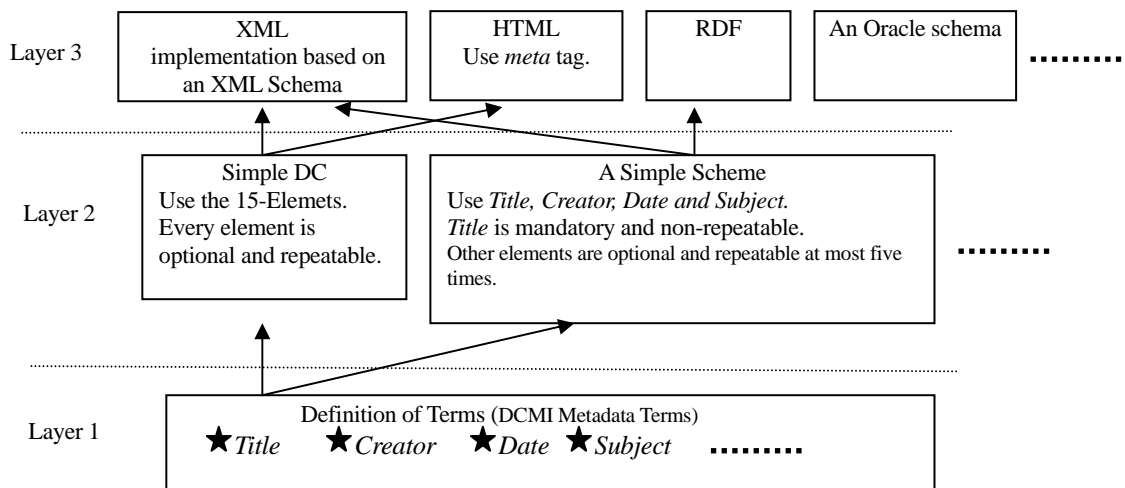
Layer 3

XML implementation based on an XML Schema

HTML Use *meta* tag.

RDF

An Oracle schema

.........

Layer 2

Simple DC Use the 15-Elemets. Every element is optional and repeatable.

A Simple Scheme Use *Title, Creator, Date and Subject.* *Title* is mandatory and non-repeatable. Other elements are optional and repeatable at most five times.

.........

Layer 1

Definition of Terms (DCMI Metadata Terms)

★*Title* ★*Creator* ★*Date* ★*Subject* .........